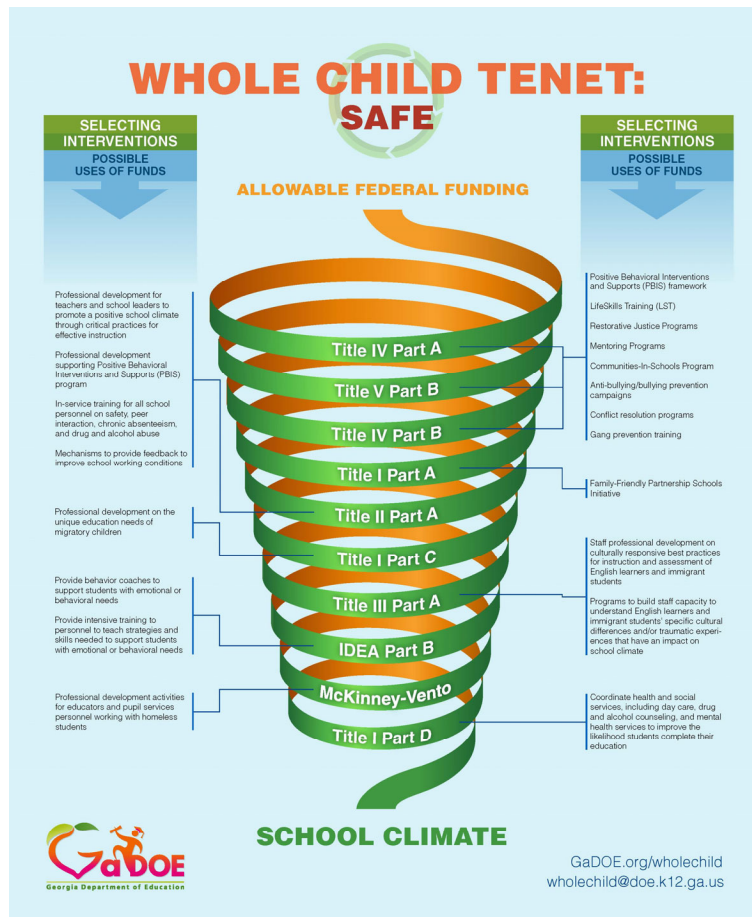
WHOLE CHILD TENET: SAFE

SELECTING INTERVENTIONS
POSSIBLE USES OF FUNDS

SELECTING INTERVENTIONS
POSSIBLE USES OF FUNDS

ALLOWABLE FEDERAL FUNDING

Professional development for teachers and school leaders to promote a positive school climate through critical practices for effective instruction

Professional development supporting Positive Behavioral Interventions and Supports (PBIS) program

In-service training for all school personnel on safety, peer interaction, chronic absenteeism, and drug and alcohol abuse

Mechanisms to provide feedback to improve school working conditions

Professional development on the unique education needs of migratory children

Provide behavior coaches to support students with emotional or behavioral needs

Provide intensive training to personnel to teach strategies and skills needed to support students with emotional or behavioral needs

Professional development activities for educators and pupil services personnel working with homeless students

Title IV Part A
Title V Part B
Title IV Part B
Title I Part A
Title II Part A
Title I Part C
Title III Part A
IDEA Part B
McKinney-Vento
Title I Part D

Positive Behavioral Interventions and Supports (PBIS) framework

LifeSkills Training (LST)

Restorative Justice Programs

Mentoring Programs

Communities-In-Schools Program

Anti-bullying/bullying prevention campaigns

Conflict resolution programs

Gang prevention training

Family-Friendly Partnership Schools Initiative

Staff professional development on culturally responsive best practices for instruction and assessment of English learners and immigrant students

Programs to build staff capacity to understand English learners and immigrant students' specific cultural differences and/or traumatic experiences that have an impact on school climate

Coordinate health and social services, including day care, drug and alcohol counseling, and mental health services to improve the likelihood students complete their education

SCHOOL CLIMATE

GaDOE
Georgia Department of Education

GaDOE.org/wholechild
wholechild@doe.k12.ga.us